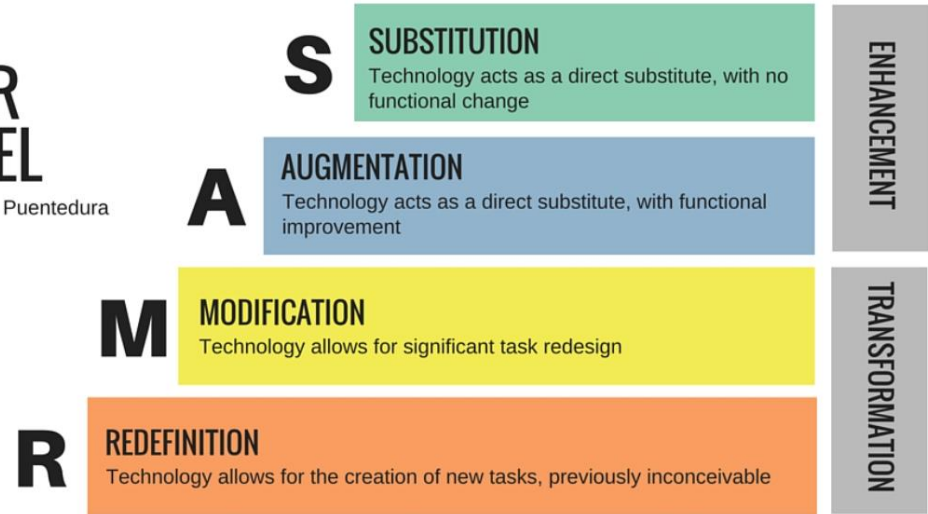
R
EL
Puentedura

S
SUBSTITUTION
Technology acts as a direct substitute, with no functional change

A
AUGMENTATION
Technology acts as a direct substitute, with functional improvement

M
MODIFICATION
Technology allows for significant task redesign

R
REDEFINITION
Technology allows for the creation of new tasks, previously inconceivable

ENHANCEMENT

TRANSFORMATION